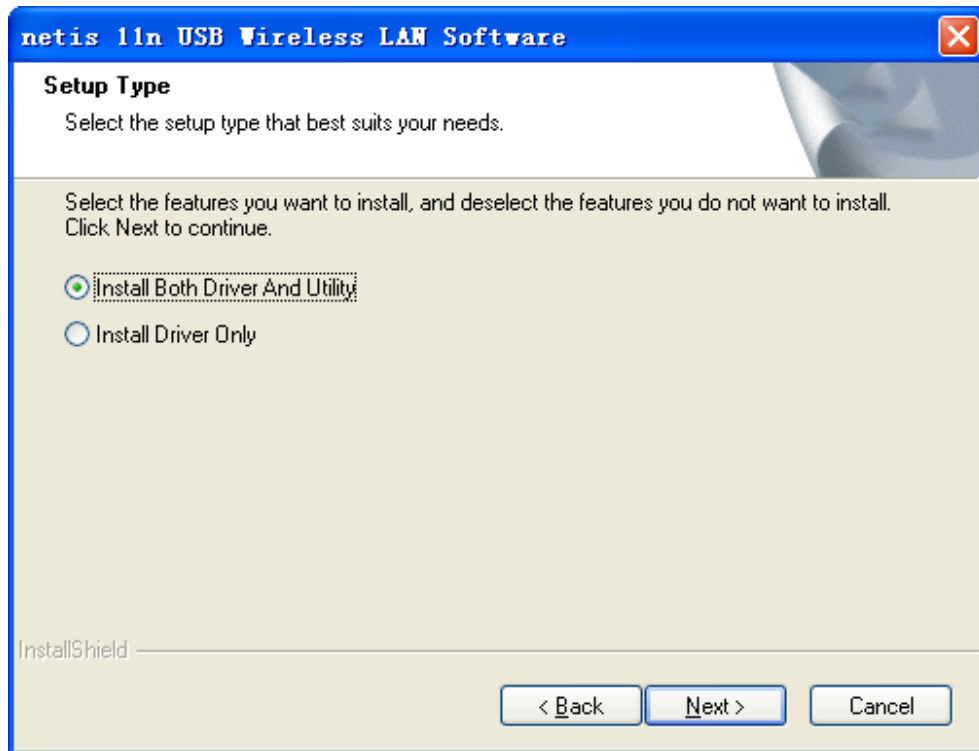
netis 11n USB Wireless LAN Software

Setup Type

Select the setup type that best suits your needs.

Select the features you want to install, and deselect the features you do not want to install. Click Next to continue.

Install Both Driver And Utility

Install Driver Only

InstallShield

< Back

Next >

Cancel